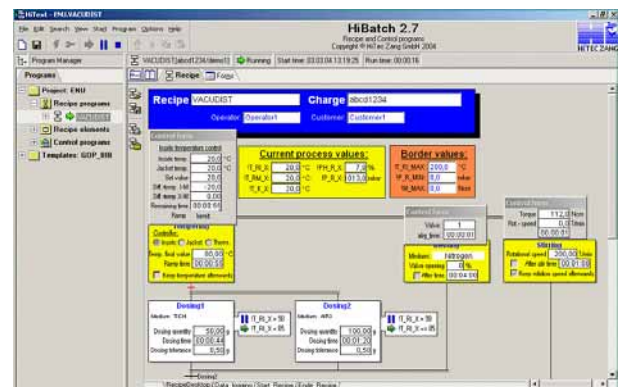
HiText - ENU.VACUDIST

File Edit Search View Start Program Options Help

HiBatch 2.7
Recipe and Control programs
Copyright © HiTec Zang GmbH 2004

HITEC ZANG

Program Manager

Programs

Project: ENU
Recipe programs
VACUDIST
Recipe elements
Control programs
Templates: GOP_BIB

VACUDIST[abcd1234/demo1] Running Start time 03.03.04 13:19:25 Run time 00:00:16

Recipe Flow

Recipe VACUDIST
Charge abcd1234
Operator Operator1
Customer Customer1

Control Items
Inside temperature control
Inside temp. 20,0 °C
Jacket temp. 20,0 °C
Set value 20,0 °C
Diff. temp. I-M -20,0
Diff. temp. J-M 0,00
Remaining time 00:00:55
Ramp level

Current process values:
T_R_X 20,0 °C
T_M_X 20,0 °C
T_K_X 20,0 °C
FH_R_X 7,0 %
P_R_X 1013,0 mbar

Border values:
T_R_MAX 200,0 °C
P_R_MIN 0,0 mbar
M_MAX 0,0 mbar

Temperature
Controller:
Inside Jacket Therm.
Temp. final value 80,00 °C
Ramp time 00:00:30
Keep temperature afterwards

Control Items
Value 1
stirg_time 00:00:01

Control Items
Torque 112,0 Ncm
Rot.-speed 0,0 U/min

Medium: Nitrogen
Valve opening 0 %
After time 00:04:55

Stirring
Rotational speed 200,00 U/min
After stir time 00:01:00
Keep rotation speed afterwards

Dosing1
Medium: TCH
Dosing quantity 50,00 g
Dosing time 00:00:44
Dosing tolerance 0,50 g
T_R_X > 50
T_R_X < 85

Dosing2
Medium: AR3
Dosing quantity 100,00 g
Dosing time 00:01:20
Dosing tolerance 0,50 g
T_R_X > 50
T_R_X <= 85

Dosing2

RecipeDesktop / Data / Inquiry / Start / Recipe / Ende / Recipe /